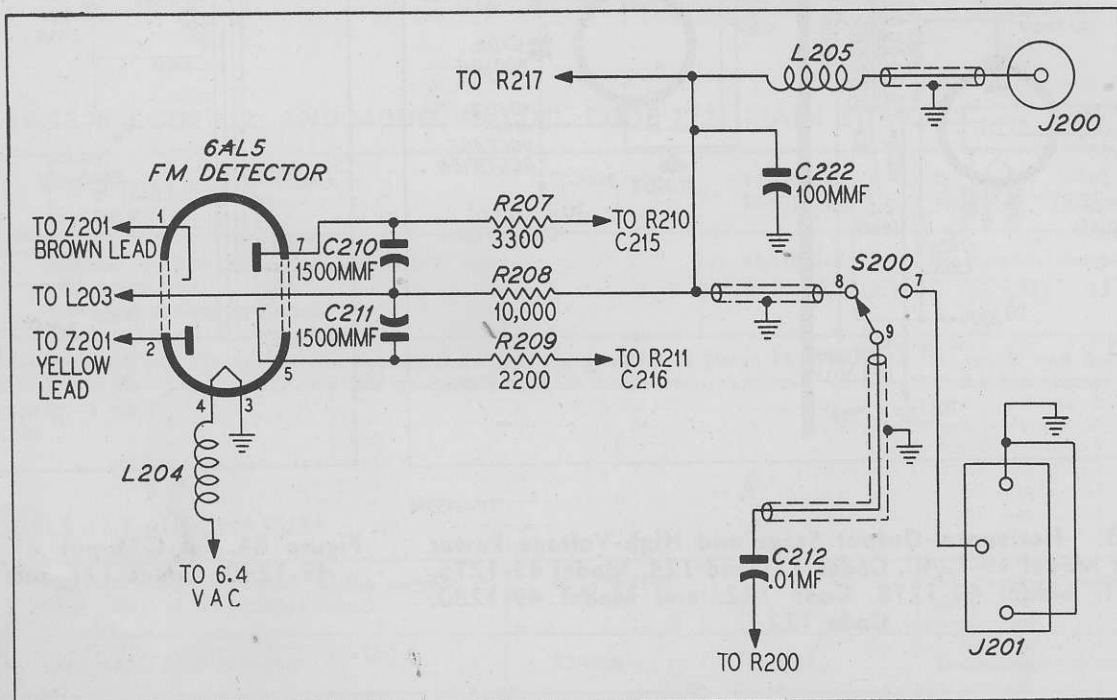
TO R217
L205
J200
C222
100MMF
6AL5
FM DETECTOR
TO Z201
BROWN LEAD
1
7
C210
1500MMF
R207
3300
TO R210
C215
S200
TO L203
R208
10,000
8
7
C211
1500MMF
9
TO Z201
YELLOW
LEAD
2
R209
2200
TO R211
C216
5
4
3
L204
TO 6.4
VAC
C212
.01MF
TO R200
J201